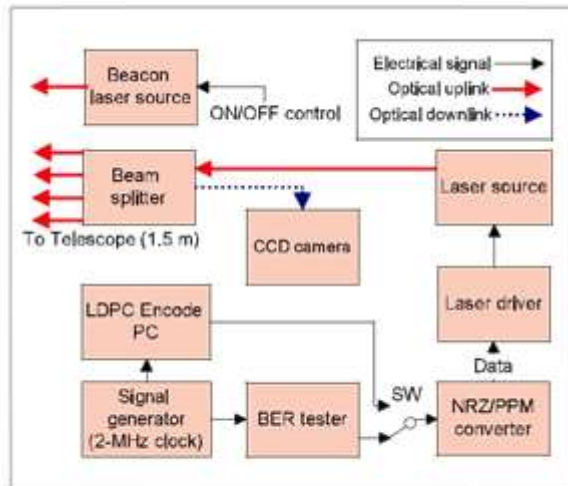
Beacon laser source

ON/OFF control

Electrical signal

Optical uplink

Optical downlink

Beam splitter

Laser source

To Telescope (1.5 m)

CCD camera

LDPC Encode PC

Laser driver

Data

SW

Signal generator (2-MHz clock)

BER tester

NRZ/PPM converter